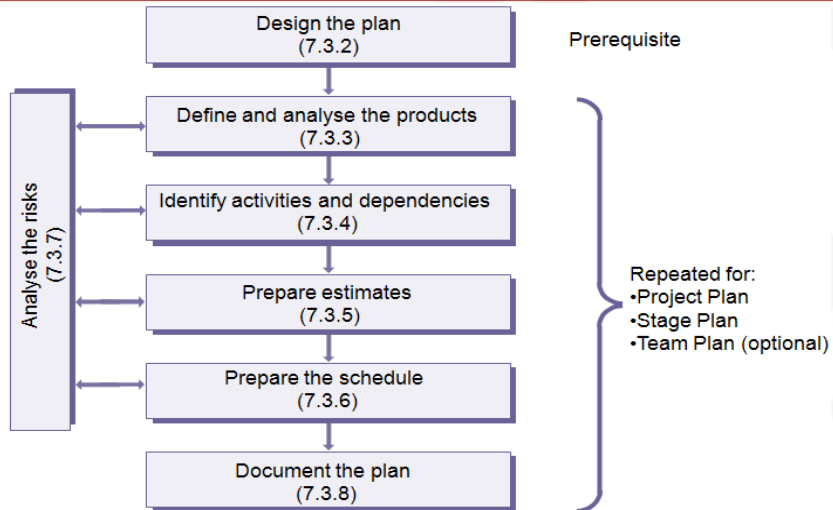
Design the plan
(7.3.2)

Prerequisite

Analyse the risks
(7.3.7)

Define and analyse the products
(7.3.3)

Identify activities and dependencies
(7.3.4)

Prepare estimates
(7.3.5)

Prepare the schedule
(7.3.6)

Document the plan
(7.3.8)

Repeated for:
•Project Plan
•Stage Plan
•Team Plan (optional)